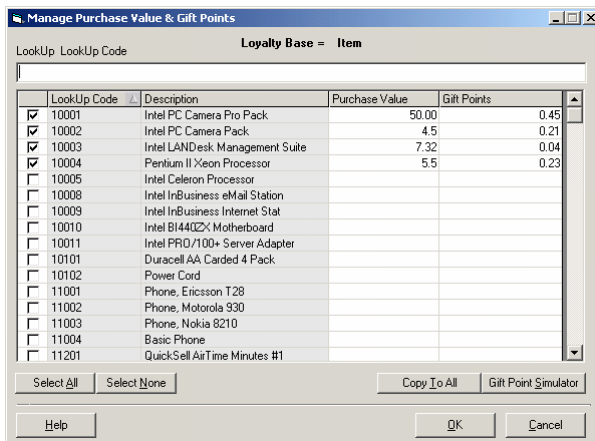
Manage Purchase Value & Gift Points

LookUp LookUp Code

Loyalty Base = Item

| | LookUp Code | Description | Purchase Value | Gift Points |
|---|---|---|---|---|
| ☑ | 10001 | Intel PC Camera Pro Pack | 50.00 | 0.45 |
| ☑ | 10002 | Intel PC Camera Pack | 4.5 | 0.21 |
| ☑ | 10003 | Intel LANDesk Management Suite | 7.32 | 0.04 |
| ☑ | 10004 | Pentium II Xeon Processor | 5.5 | 0.23 |
| ☐ | 10005 | Intel Celeron Processor | | |
| ☐ | 10008 | Intel InBusiness eMail Station | | |
| ☐ | 10009 | Intel InBusiness Internet Stat | | |
| ☐ | 10010 | Intel BI440ZX Motherboard | | |
| ☐ | 10011 | Intel PRO/100+ Server Adapter | | |
| ☐ | 10101 | Duracell AA Carded 4 Pack | | |
| ☐ | 10102 | Power Cord | | |
| ☐ | 11001 | Phone, Ericsson T28 | | |
| ☐ | 11002 | Phone, Motorola 930 | | |
| ☐ | 11003 | Phone, Nokia 8210 | | |
| ☐ | 11004 | Basic Phone | | |
| ☐ | 11201 | QuickSell AirTime Minutes #1 | | |

Select All Select None Copy To All Gift Point Simulator

Help OK Cancel